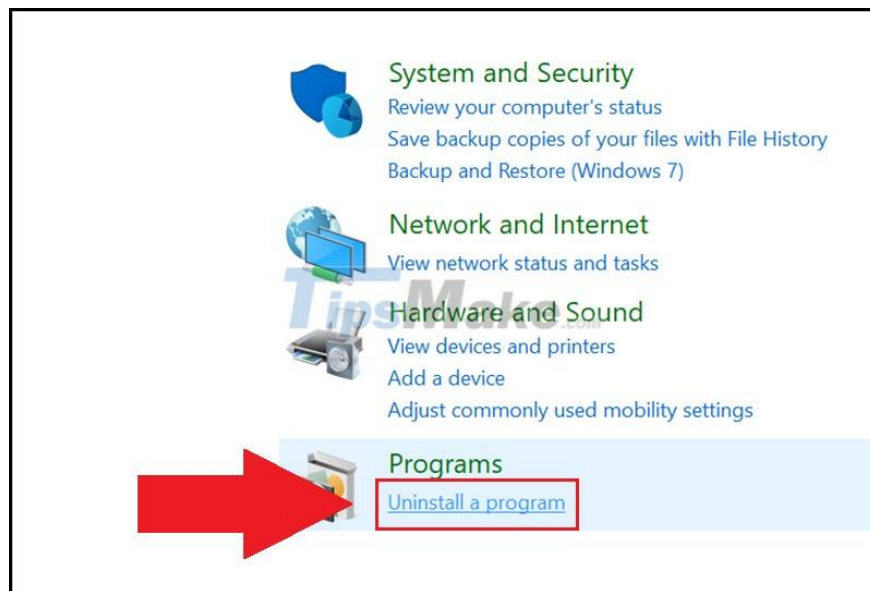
System and Security
Review your computer's status
Save backup copies of your files with File History
Backup and Restore (Windows 7)

Network and Internet
View network status and tasks

TipsMake.com

Hardware and Sound
View devices and printers
Add a device
Adjust commonly used mobility settings

Programs
Uninstall a program